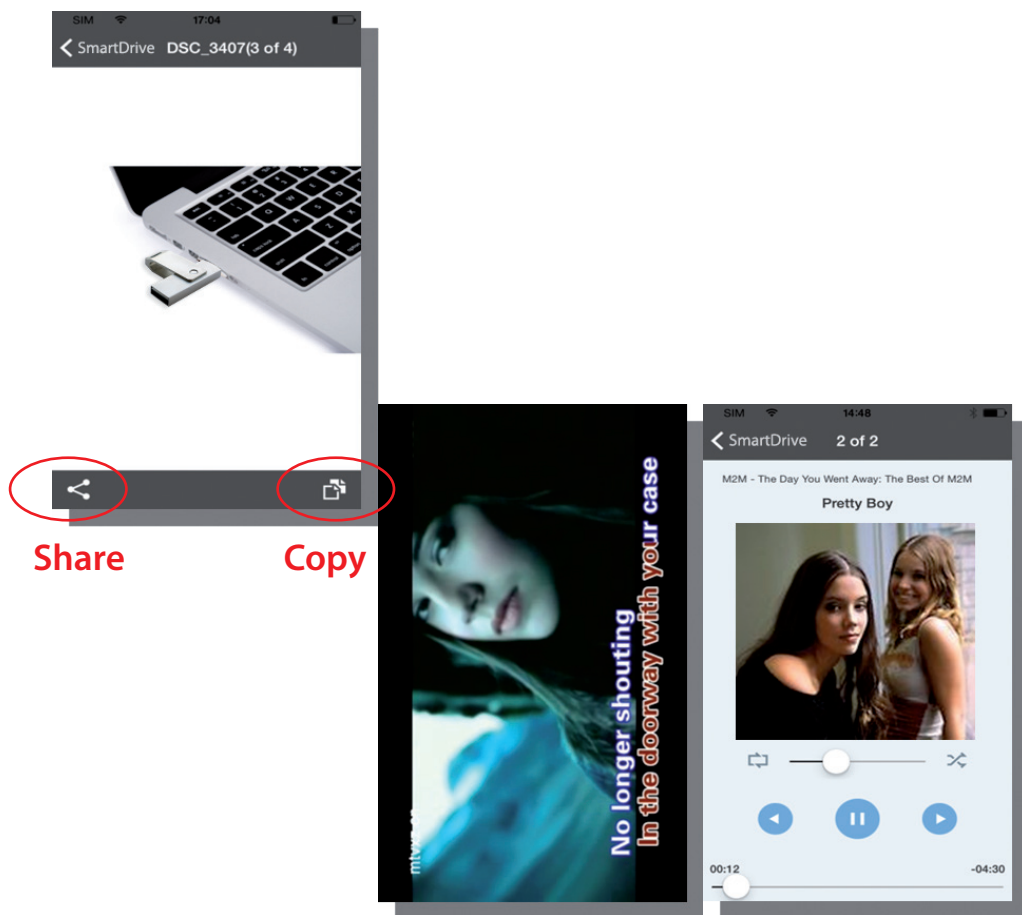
SIM 17:04

< SmartDrive DSC_3407(3 of 4)

Share

Copy

No longer shouting
In the doorway with your case

mtv

SIM 14:48

< SmartDrive 2 of 2

M2M - The Day You Went Away: The Best Of M2M

Pretty Boy

00:12

-04:30